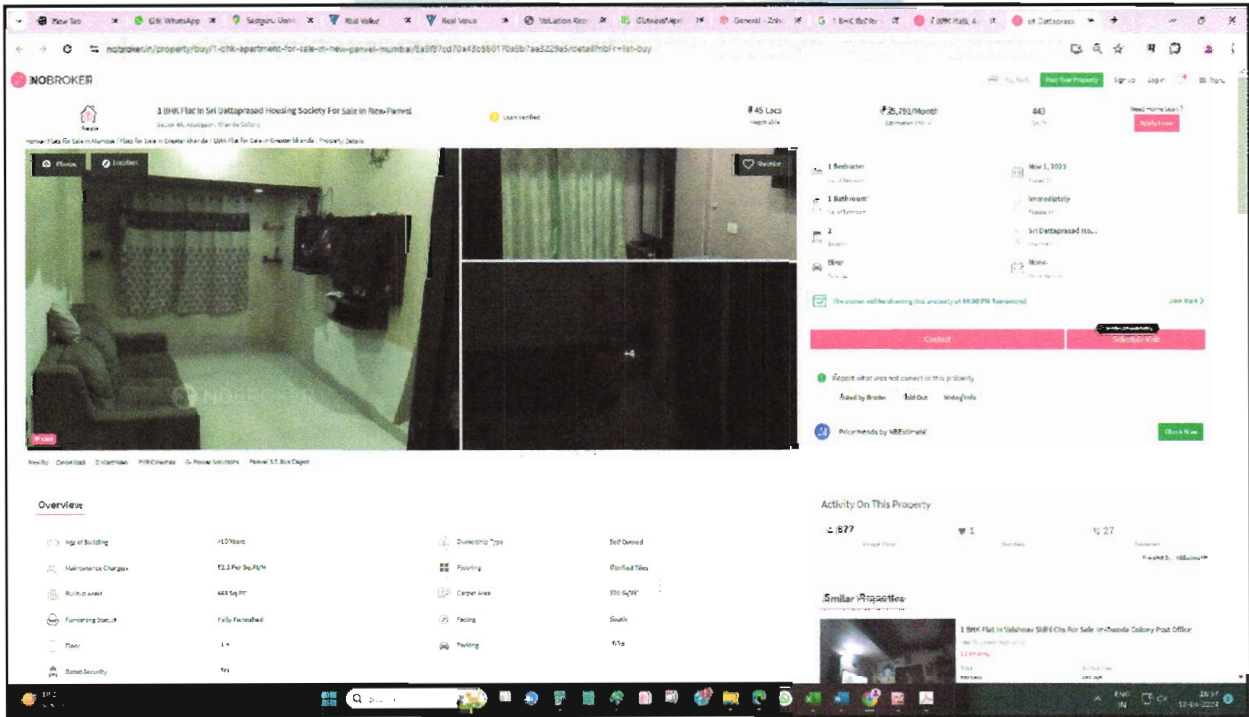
New Tab | (58) WhatsApp | Sadguru Devel | Real Value | Real Value | Valuation Repo | Outward April | General - Zoho | 1 BHK flat for | 1 BHK Flat, 4 | sri Dattaprasa

nobroker.in/property/buy/1-bhk-apartment-for-sale-in-new-panvel-mumbai/8a9f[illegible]/detail?nbFr=list-buy

NOBROKER

Post Your Property | Sign up | Log in | Menu

1 BHK Flat In Sri Dattaprasad Housing Society For Sale In New Panvel
Sector 4A, Adaigaon, Khanda Colony

Loan Verified

₹45 Lacs
Negotiable

₹25,791/Month
Estimated EMI

443
Sq.ft

Need Home Loan?
Apply Now

Home / Flats for Sale in Mumbai / Flats for Sale in Greater Khanda / 1BHK Flat for Sale in Greater Khanda / Property Details

Photos | Location | Shortlist

+4

1 Bedroom
No. of Bedroom

Nov 1, 2023
Posted On

1 Bathroom
No. of Bathroom

Immediately
Possession

2
Balcony

Sri Dattaprasad Ho...

Bike
Parking

None
Gated Security

The owner will be showing this property at 08:00 PM Tomorrow!

Contact | Schedule Visit

Report what was not correct in this property
Listed by Broker | Sold Out | Wrong Info

Price trends by NBEstimate | Check Now

Nearby: Cenon Stall | D Mart Main | PVR Cinemas | Ox Power Solutions | Panvel S.T. Bus Depot

Overview

Age of Building | >10 Years
Ownership Type | Self Owned
Maintenance Charges | ₹2.3 Per Sq.Ft/M
Flooring | Vitrified Tiles
Builtup Area | 443 Sq.Ft
Carpet Area | 370 Sq.Ft
Furnishing Status | Fully Furnished
Facing | South
Floor | 1/4
Parking | Bike
Gated Security | No

Activity On This Property
877 | 1 | 27
Unique Views | Shortlists | Contacted

Similar Properties
1 BHK Flat in Vaishnav Sidhi Chs For Sale in Khanda Colony Post Office

12-04-2024